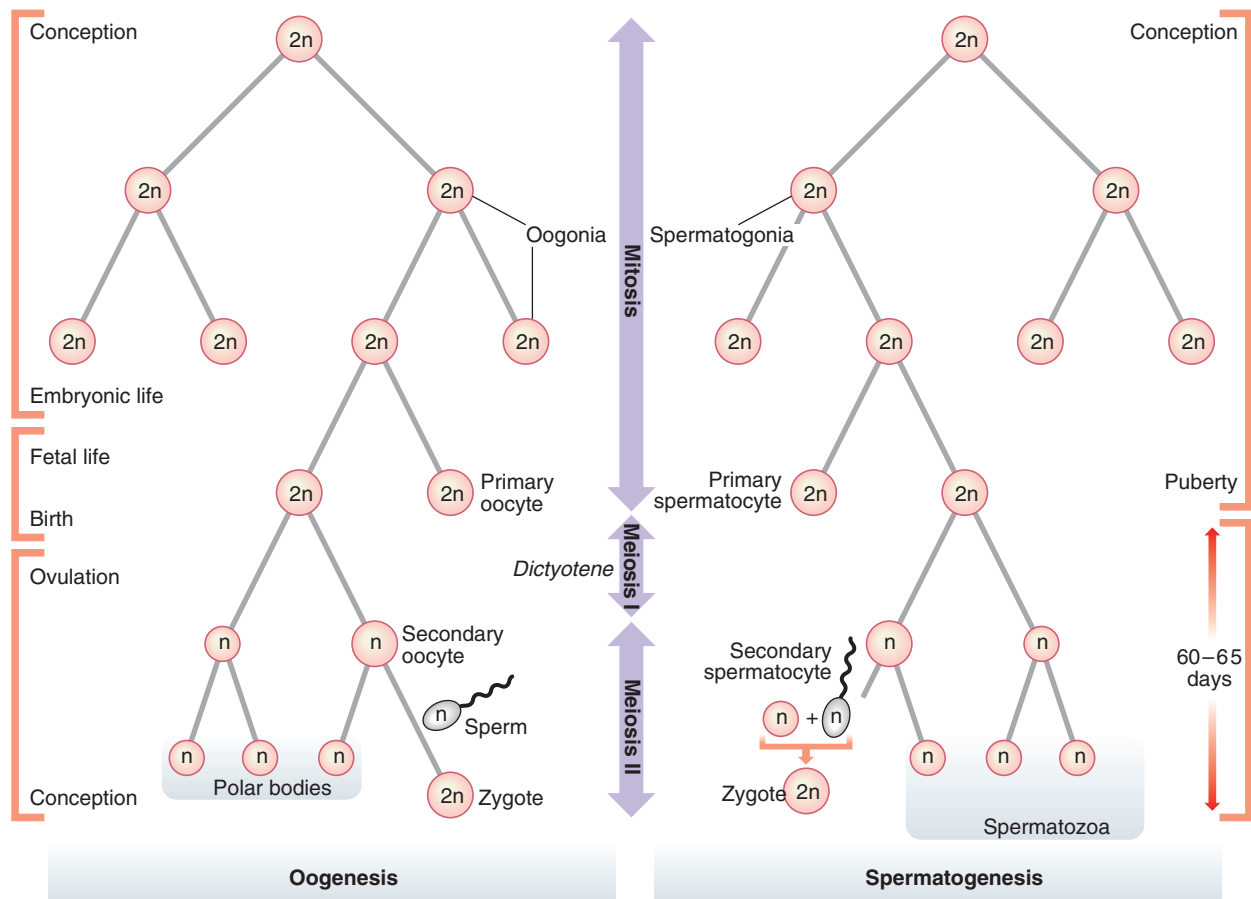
Conception

2n

2n

2n

Oogonia

2n

2n

2n

2n

Embryonic life

Fetal life

Birth

2n

2n

Primary oocyte

Ovulation

n

n

Secondary oocyte

n

Sperm

n

n

n

Polar bodies

2n

Zygote

Conception

Oogenesis

Mitosis

Meiosis I

Dictyotene

Meiosis II

Conception

2n

2n

2n

Spermatogonia

2n

2n

2n

2n

Primary spermatocyte

2n

2n

Puberty

Secondary spermatocyte

n

n

n

+

n

Zygote

2n

n

n

n

Spermatozoa

60–65 days

Spermatogenesis